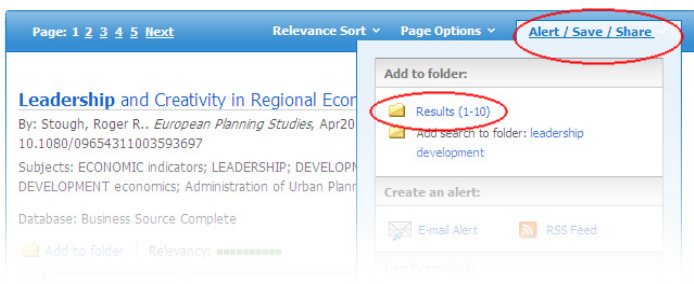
Page: 1 2 3 4 5 Next Relevance Sort Page Options Alert / Save / Share

Leadership and Creativity in Regional Econ

By: Stough, Roger R.. European Planning Studies, Apr20

10.1080/09654311003593697

Subjects: ECONOMIC indicators; LEADERSHIP; DEVELOPM

DEVELOPMENT economics; Administration of Urban Plann

Database: Business Source Complete

Add to folder | Relevancy: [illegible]

Add to folder:

Results (1-10)

Add search to folder: leadership development

Create an alert:

E-mail Alert

RSS Feed

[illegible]